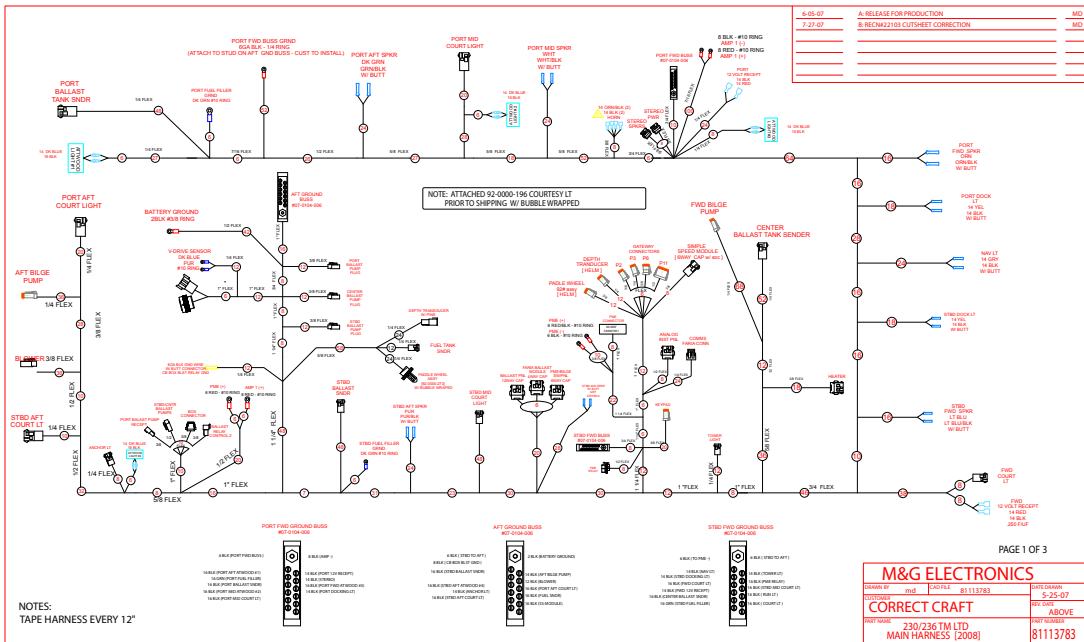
| 6-05-07 | A: RELEASE FOR PRODUCTION | MD |
|---|---|---|
| 7-27-07 | B: RECN#22103 CUTSHEET CORRECTION | MD |

PORT BALLAST TANK SNDR

PORT FWD BUSS GRND
6GA BLK - 1/4 RING
(ATTACH TO STUD ON AFT GND BUSS - CUST TO INSTALL)

PORT FUEL FILLER GRND
DK GRN #10 RING

PORT AFT SPKR
DK GRN
GRN/BLK
W/ BUTT

PORT MID COURT LIGHT

PORT MID SPKR
WHT
WHT/BLK
W/ BUTT

PORT FWD BUSS
#07-0104-006

8 BLK - #10 RING
8 RED - #10 RING
AMP 1 (-)
AMP 1 (+)

PORT 12 VOLT RECEPT
14 BLK
14 RED

STEREO PWR

STEREO SPKRS

HORN

1/4 FLEX
7/16 FLEX
1/2 FLEX
3/8 FLEX
3/8 FLEX
3/4 FLEX

PORT FWD SPKR
ORN
ORN/BLK
W/ BUTT

PORT DOCK LT
14 YEL
14 BLK
W/ BUTT

NAV LT
14 GRY
14 BLK
W/ BUTT

STBD DOCK LT
14 YEL
14 BLK
W/ BUTT

STBD FWD SPKR
LT BLU
LT BLU/BLK
W/ BUTT

FWD COURT LT

FWD 12 VOLT RECEPT
14 RED
14 BLK
25G FUF

PORT AFT COURT LIGHT

AFT GROUND BUSS
#07-0104-006

NOTE: ATTACHED 92-0000-196 COURTESY LT PRIOR TO SHIPPING W/ BUBBLE WRAPPED

FWD BILGE PUMP

CENTER BALLAST TANK SENDER

BATTERY GROUND
2BLK #3/8 RING

V-DRIVE SENSOR
DK BLUE
PUR
#10 RING

AFT BILGE PUMP

BLOWER

STBD AFT COURT LT

1/4 FLEX
3/8 FLEX
1/2 FLEX
1/2 FLEX
1" FLEX
5/8 FLEX
1 1/4" FLEX

PORT BALLAST PUMP PLUG

CENTER BALLAST PUMP PLUG

STBD BALLAST PUMP PLUG

DEPTH TRANSDUCER

FUEL TANK SNDR

PADDLE WHEEL

DEPTH TRANSDUCER [ HELM ]

PADDLE WHEEL [ HELM ]

GATEWAY CONNECTORS

SIMPLE SPEED MODULE [ 6WAY CAP w/ dsc ]

P2 P3 P6 P11

ANALOG BUT PIN

COMMS FARIA COMM

HEATER

STBD BALLAST SNDR

STBD AFT SPKR
PUR
PUR/BLK
W/ BUTT

STBD MID COURT LIGHT

STBD FUEL FILLER GRND
DK GRN #10 RING

STBD FWD BUSS
#07-0104-006

PWM (-)
8 RED - #10 RING
AMP 1 (+)
8 BLK - #10 RING

ANCHOR LT

BALLAST RELAY CONTROL

1" FLEX
3/4 FLEX
1" FLEX

PORT FWD GROUND BUSS
#07-0104-006

AFT GROUND BUSS
#07-0104-006

STBD FWD GROUND BUSS
#07-0104-006

NOTES:
TAPE HARNESS EVERY 12"

PAGE 1 OF 3

M&G ELECTRONICS
DRAWN BY md
CAD FILE 81113783
DATE DRAWN 5-25-07
CUSTOMER
CORRECT CRAFT
REV. DATE ABOVE
PART NAME
230/236 TM LTD
MAIN HARNESS [2008]
PART NUMBER
81113783